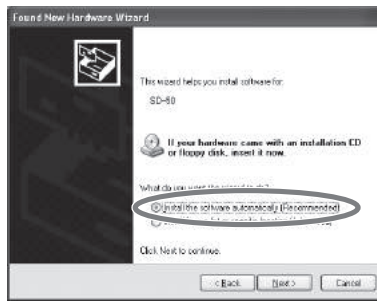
Found New Hardware Wizard

This wizard helps you install software for:

SD-80

If your hardware came with an installation CD or floppy disk, insert it now.

What do you want the wizard to do?

Install the software automatically (Recommended)

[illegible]

Click Next to continue.

< Back Next > Cancel